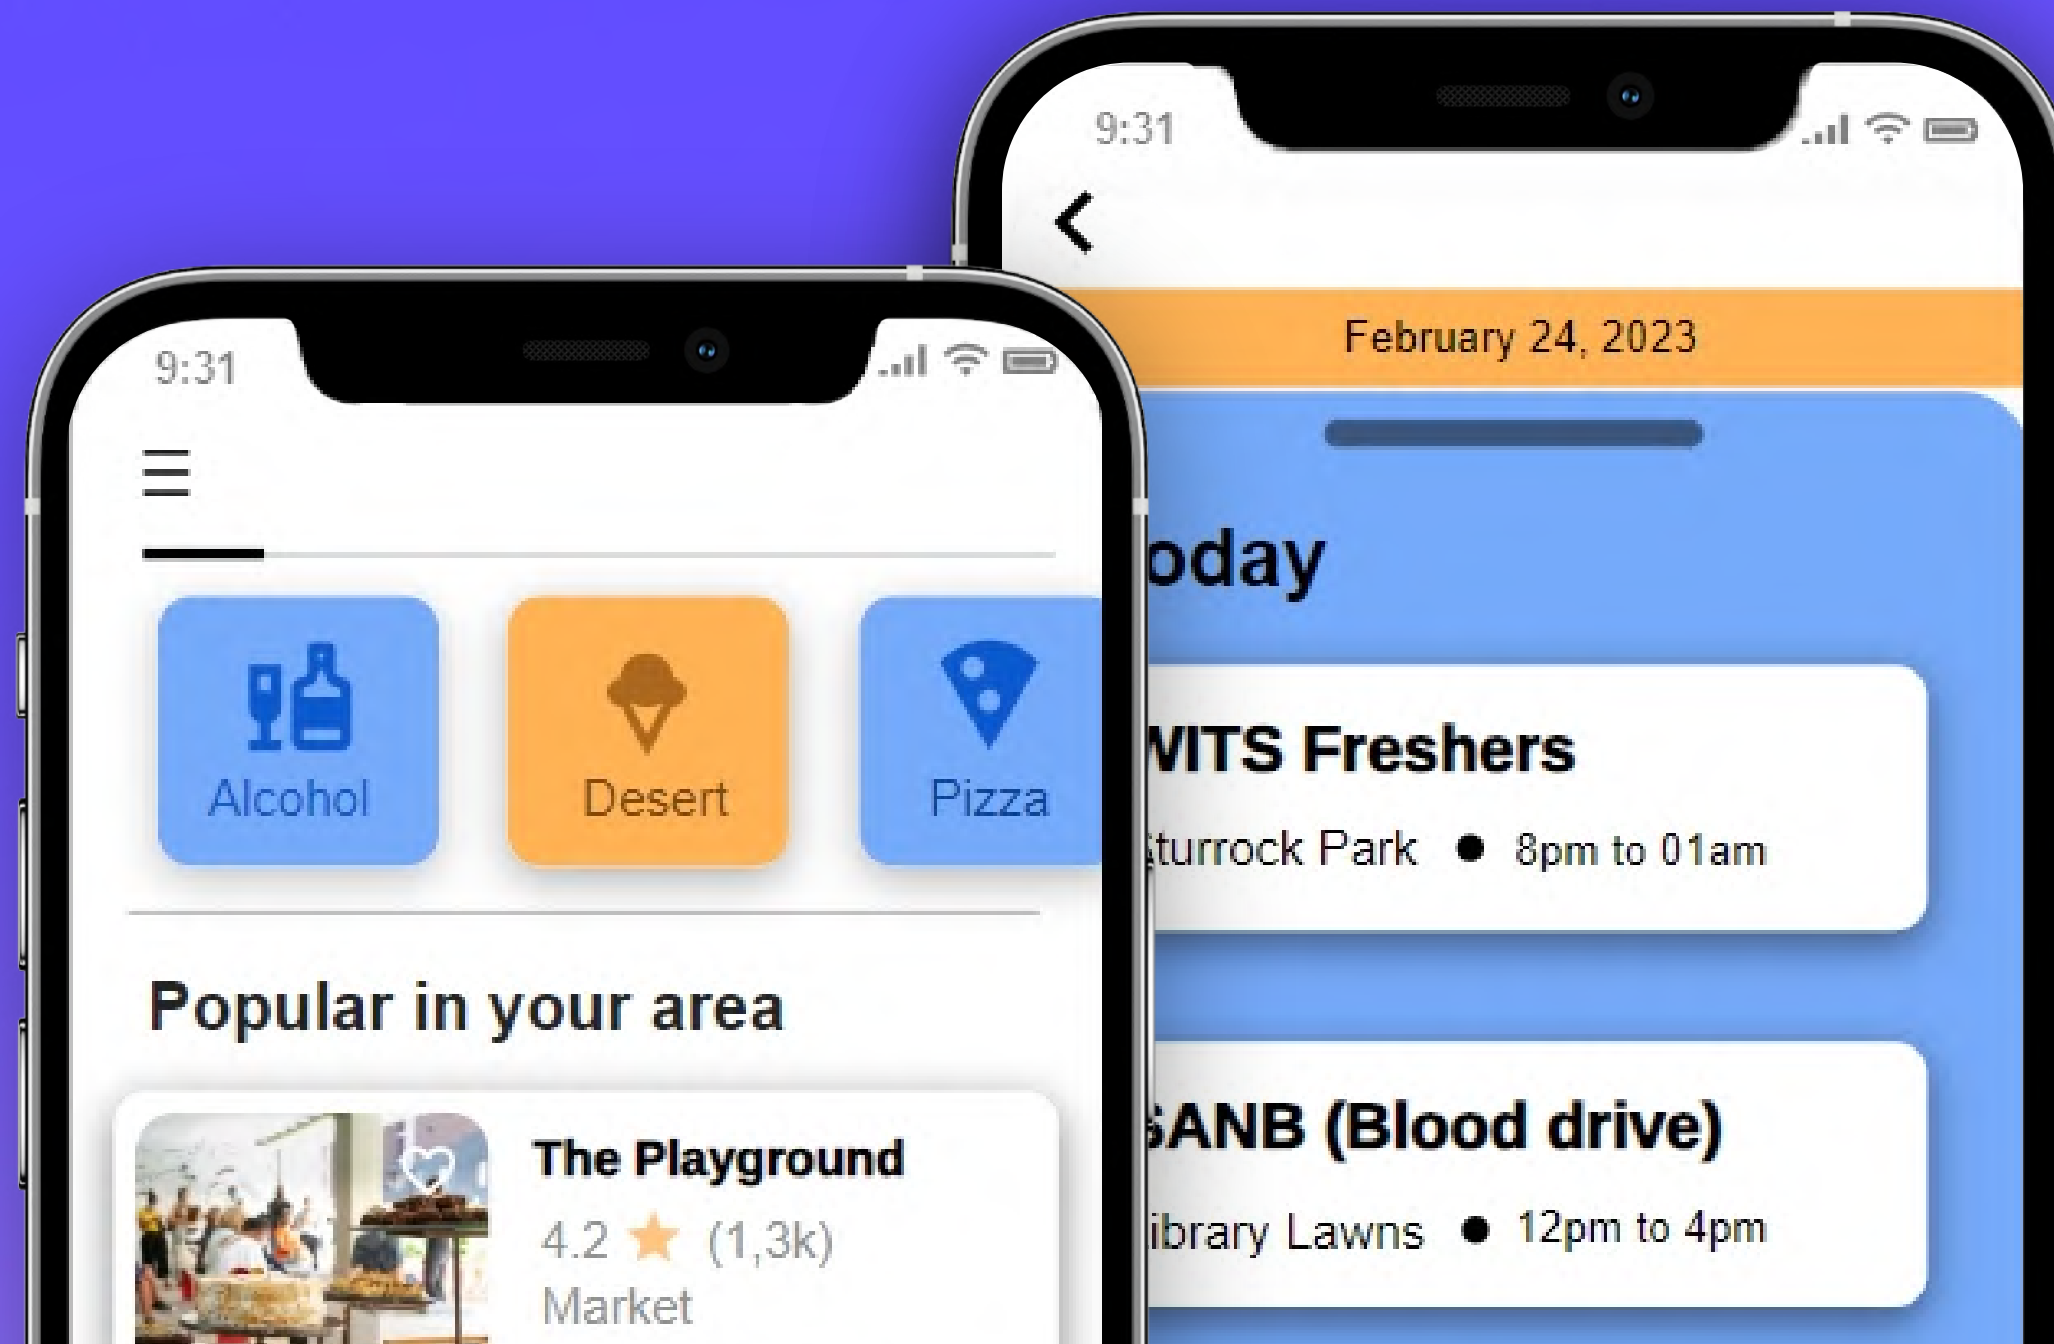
9:31

Alcohol

Desert

Pizza

Popular in your area

The Playground

4.2 ★ (1,3k)

Market

9:31

February 24, 2023

oday

WITS Freshers

turrock Park ● 8pm to 01am

SANB (Blood drive)

ibrary Lawns ● 12pm to 4pm